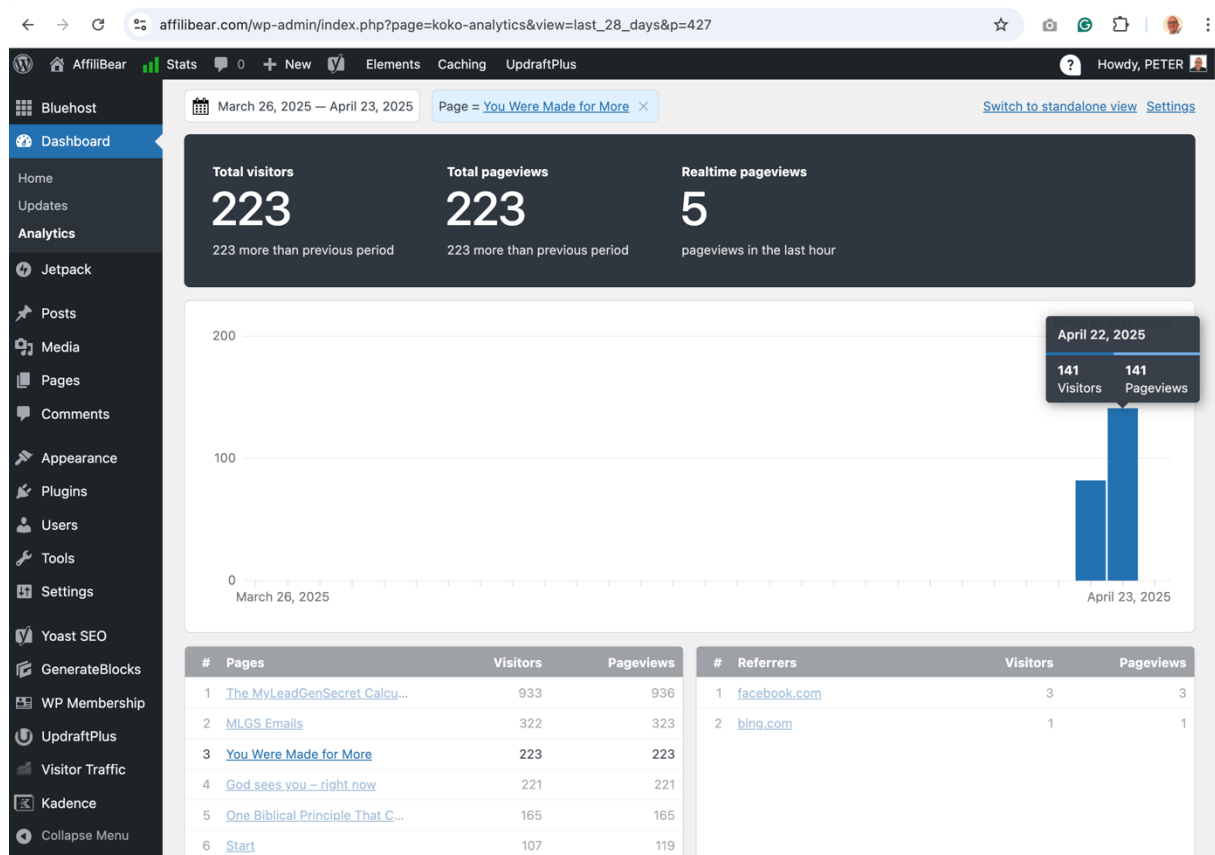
affilibear.com/wp-admin/index.php?page=koko-analytics&view=last_28_days&p=427

AffiliBear Stats 0 New Elements Caching UpdraftPlus Howdy, PETER

Bluehost
Dashboard
Home
Updates
Analytics
Jetpack
Posts
Media
Pages
Comments
Appearance
Plugins
Users
Tools
Settings
Yoast SEO
GenerateBlocks
WP Membership
UpdraftPlus
Visitor Traffic
Kadence
Collapse Menu

March 26, 2025 — April 23, 2025
Page = You Were Made for More ×

Switch to standalone view Settings

Total visitors
223
223 more than previous period

Total pageviews
223
223 more than previous period

Realtime pageviews
5
pageviews in the last hour

200
100
0
March 26, 2025
April 23, 2025

April 22, 2025
141 Visitors
141 Pageviews

| # | Pages | Visitors | Pageviews |
|---|---|---|---|
| 1 | The MyLeadGenSecret Calcu... | 933 | 936 |
| 2 | MLGS Emails | 322 | 323 |
| 3 | You Were Made for More | 223 | 223 |
| 4 | God sees you – right now | 221 | 221 |
| 5 | One Biblical Principle That C... | 165 | 165 |
| 6 | Start | 107 | 119 |

| # | Referrers | Visitors | Pageviews |
|---|---|---|---|
| 1 | facebook.com | 3 | 3 |
| 2 | bing.com | 1 | 1 |